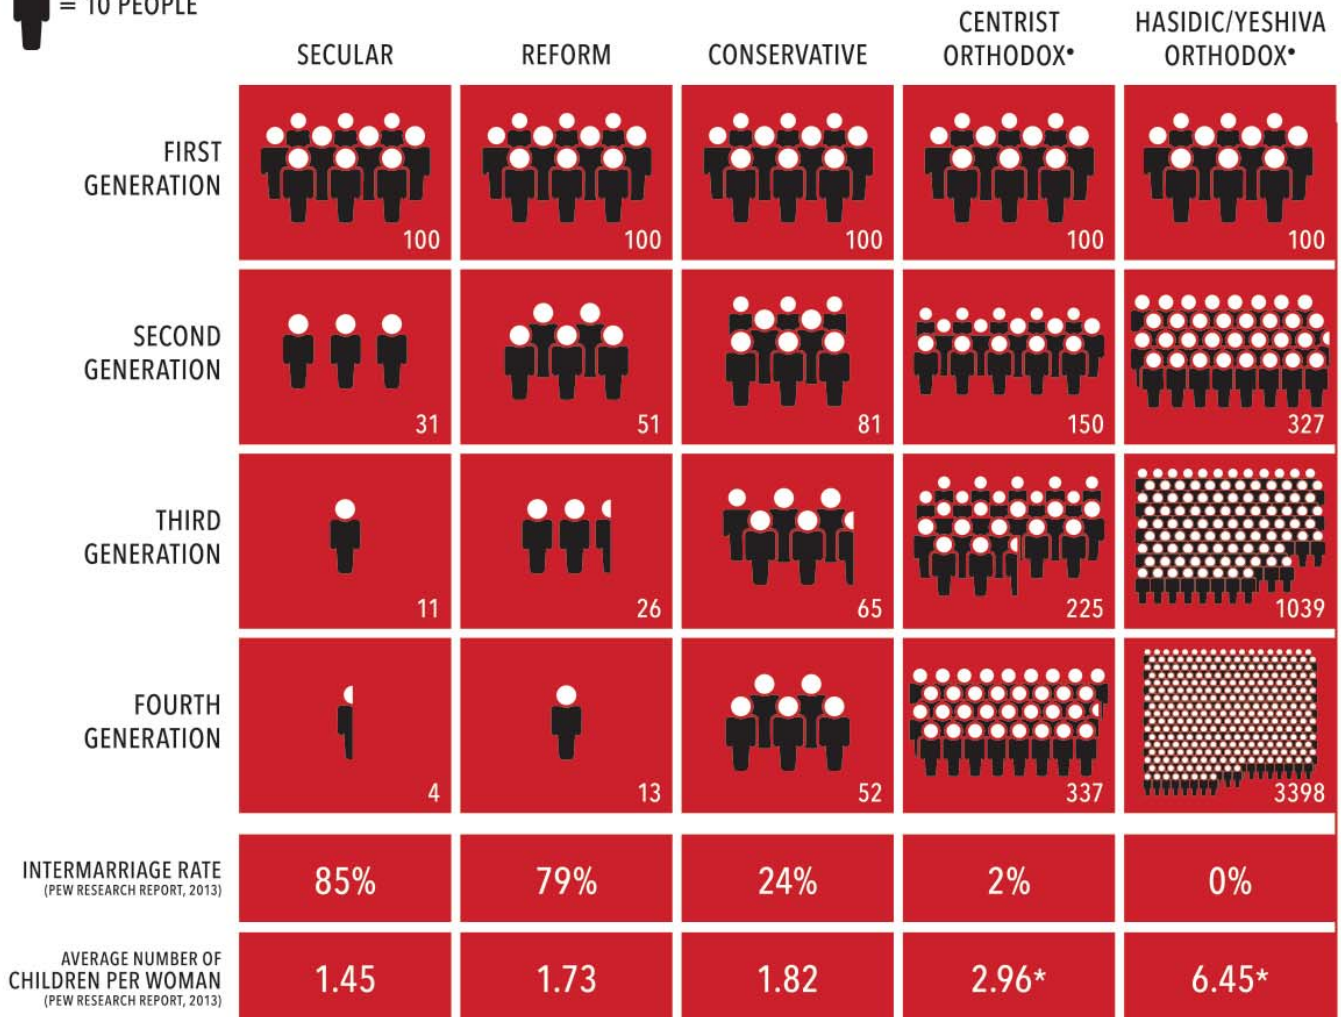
= 10 PEOPLE

| | SECULAR | REFORM | CONSERVATIVE | CENTRIST ORTHODOX• | HASIDIC/YESHIVA ORTHODOX• |
|---|---|---|---|---|---|
| FIRST GENERATION | 100 | 100 | 100 | 100 | 100 |
| SECOND GENERATION | 31 | 51 | 81 | 150 | 327 |
| THIRD GENERATION | 11 | 26 | 65 | 225 | 1039 |
| FOURTH GENERATION | 4 | 13 | 52 | 337 | 3398 |
| INTERMARRIAGE RATE (PEW RESEARCH REPORT, 2013) | 85% | 79% | 24% | 2% | 0% |
| AVERAGE NUMBER OF CHILDREN PER WOMAN (PEW RESEARCH REPORT, 2013) | 1.45 | 1.73 | 1.82 | 2.96* | 6.45* |